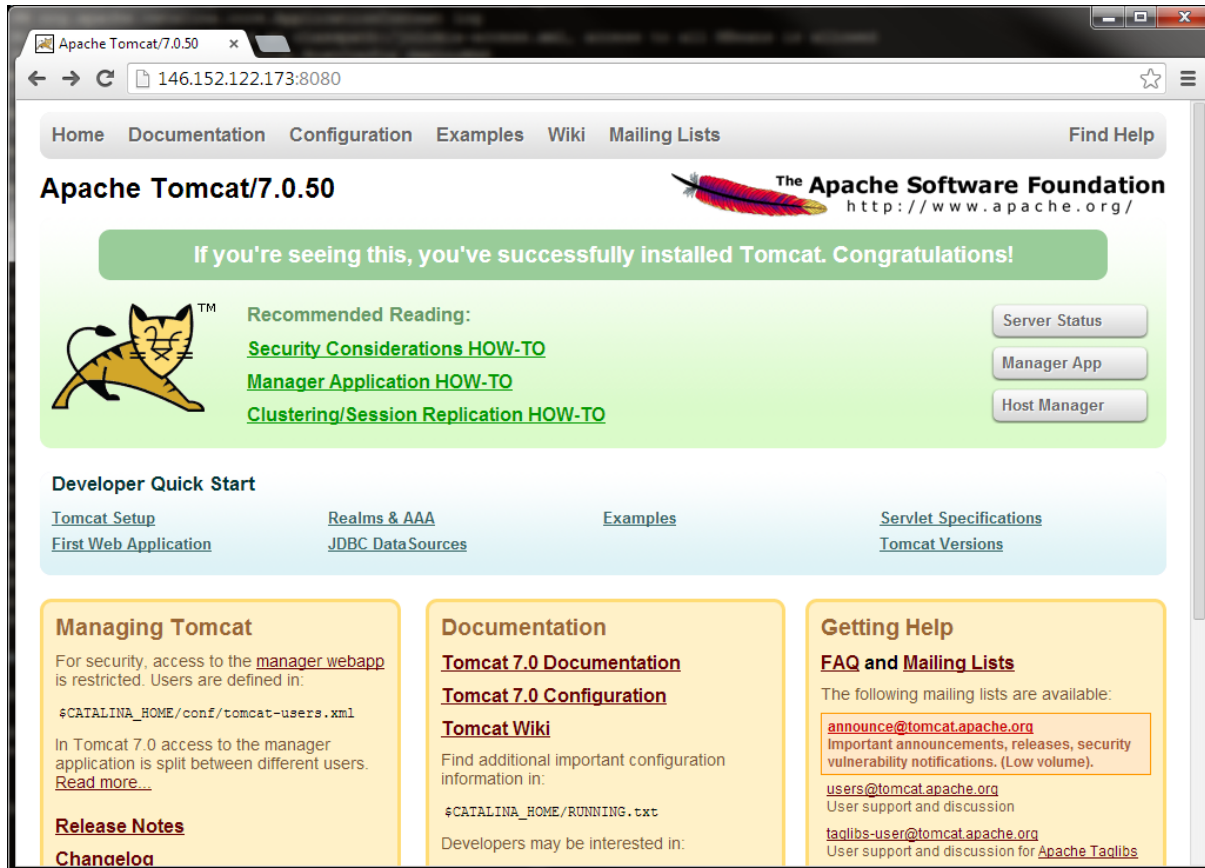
Apache Tomcat/7.0.50

146.152.122.173:8080

Home Documentation Configuration Examples Wiki Mailing Lists Find Help

Apache Tomcat/7.0.50

The Apache Software Foundation
http://www.apache.org/

If you're seeing this, you've successfully installed Tomcat. Congratulations!

TM

Recommended Reading:
Security Considerations HOW-TO
Manager Application HOW-TO
Clustering/Session Replication HOW-TO

Server Status
Manager App
Host Manager

Developer Quick Start

Tomcat Setup
First Web Application

Realms & AAA
JDBC DataSources

Examples

Servlet Specifications
Tomcat Versions

Managing Tomcat

For security, access to the manager webapp is restricted. Users are defined in:

$CATALINA_HOME/conf/tomcat-users.xml

In Tomcat 7.0 access to the manager application is split between different users. Read more...

Release Notes

Changelog

Documentation

Tomcat 7.0 Documentation

Tomcat 7.0 Configuration

Tomcat Wiki

Find additional important configuration information in:

$CATALINA_HOME/RUNNING.txt

Developers may be interested in:

Getting Help

FAQ and Mailing Lists

The following mailing lists are available:

announce@tomcat.apache.org
Important announcements, releases, security vulnerability notifications. (Low volume).

users@tomcat.apache.org
User support and discussion

taglibs-user@tomcat.apache.org
User support and discussion for Apache Taglibs